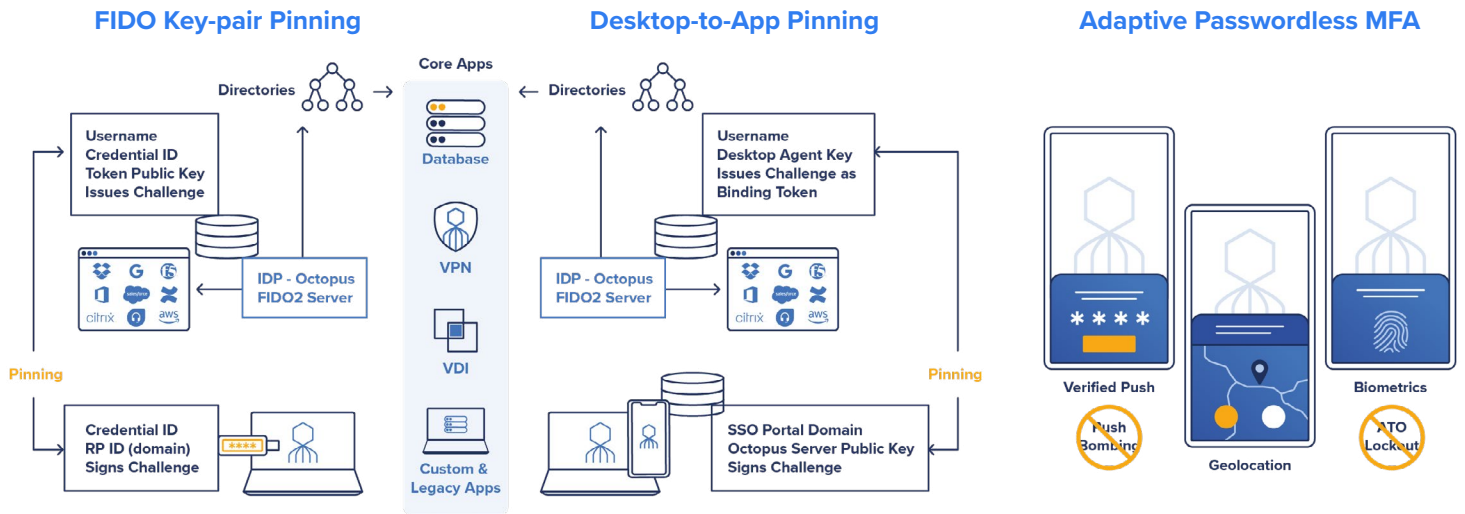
FIDO Key-pair Pinning

Directories

Username
Credential ID
Token Public Key
Issues Challenge

G

citrix

aws

IDP - Octopus
FIDO2 Server

Pinning

Credential ID
RP ID (domain)
Signs Challenge

****

Core Apps

Database

VPN

VDI

Custom &
Legacy Apps

Desktop-to-App Pinning

Directories

Username
Desktop Agent Key
Issues Challenge as
Binding Token

IDP - Octopus
FIDO2 Server

G

citrix

aws

Pinning

SSO Portal Domain
Octopus Server Public Key
Signs Challenge

Adaptive Passwordless MFA

****

Verified Push

Push
Bombing

Geolocation

Biometrics

ATO
Lockout